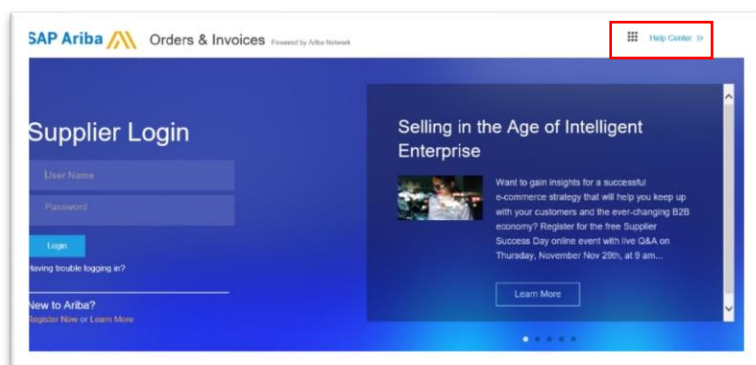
SAP Ariba Orders & Invoices Powered by Ariba Network

Help Center >>

Supplier Login

User Name

Password

Login

Having trouble logging in?

New to Ariba?

Register Now or Learn More

Selling in the Age of Intelligent Enterprise

Want to gain insights for a successful e-commerce strategy that will help you keep up with your customers and the ever-changing B2B economy? Register for the free Supplier Success Day online event with live Q&A on Thursday, November Nov 29th, at 9 am...

Learn More